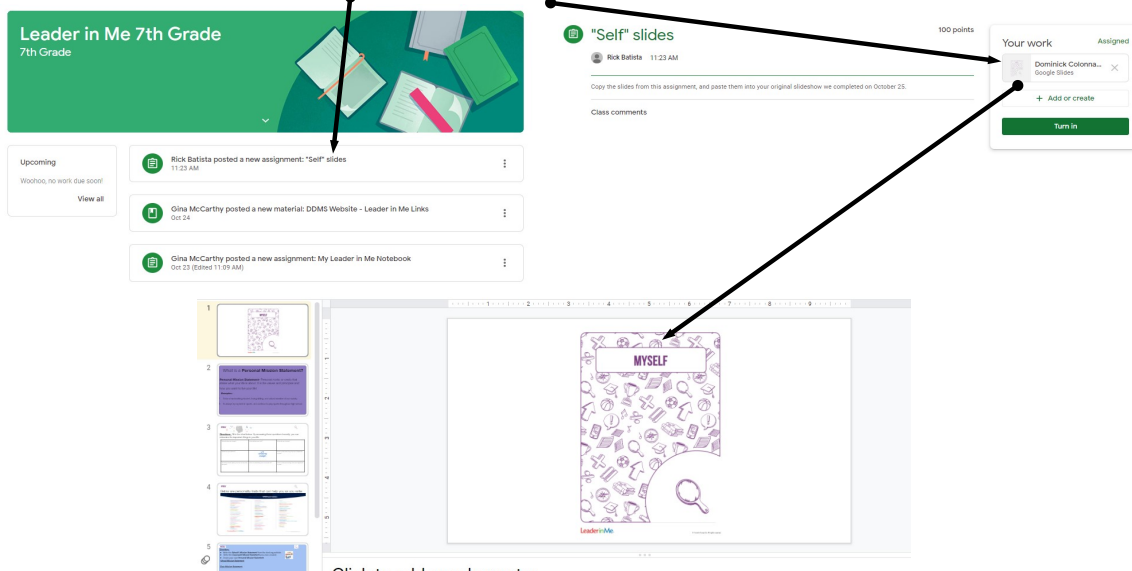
Leader in Me 7th Grade
7th Grade

Upcoming
Woohoo, no work due soon!
View all

Rick Batista posted a new assignment: "Self" slides
11:23 AM

Gina McCarthy posted a new material: DDMS Website - Leader in Me Links
Oct 24

Gina McCarthy posted a new assignment: My Leader in Me Notebook
Oct 23 (Edited 11:09 AM)

"Self" slides
100 points
Rick Batista 11:23 AM

Copy the slides from this assignment, and paste them into your original slideshow we completed on October 25.

Class comments

Your work
Assigned
Dominick Colonna...
Google Slides
+ Add or create
Turn in

1
2
What is a Personal Mission Statement?
3
4
5

MYSELF

LeaderinMe